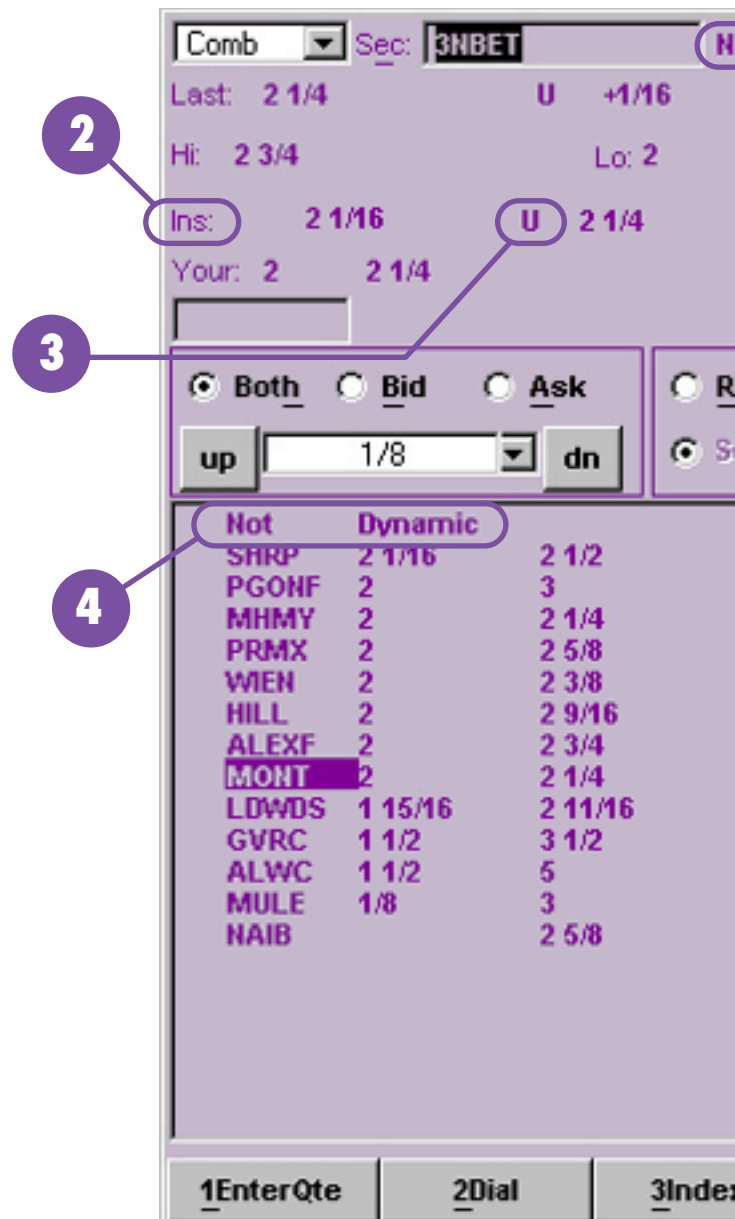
Comb Sec: 3NBET N

Last: 2 1/4 U +1/16

2

Hi: 2 3/4 Lo: 2

Ins: 2 1/16 U 2 1/4

Your: 2 2 1/4

3

Both Bid Ask R

up 1/8 dn S

Not Dynamic

4

| | | |
|---|---|---|
| SHRP | 2 1/16 | 2 1/2 |
| PGONF | 2 | 3 |
| MHMY | 2 | 2 1/4 |
| PRMX | 2 | 2 5/8 |
| WIEN | 2 | 2 3/8 |
| HILL | 2 | 2 9/16 |
| ALEXF | 2 | 2 3/4 |
| MONT | 2 | 2 1/4 |
| LDWDS | 1 15/16 | 2 11/16 |
| GVRC | 1 1/2 | 3 1/2 |
| ALWC | 1 1/2 | 5 |
| MULE | 1/8 | 3 |
| NAIB | | 2 5/8 |

1EnterQte 2Dial 3Inde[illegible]